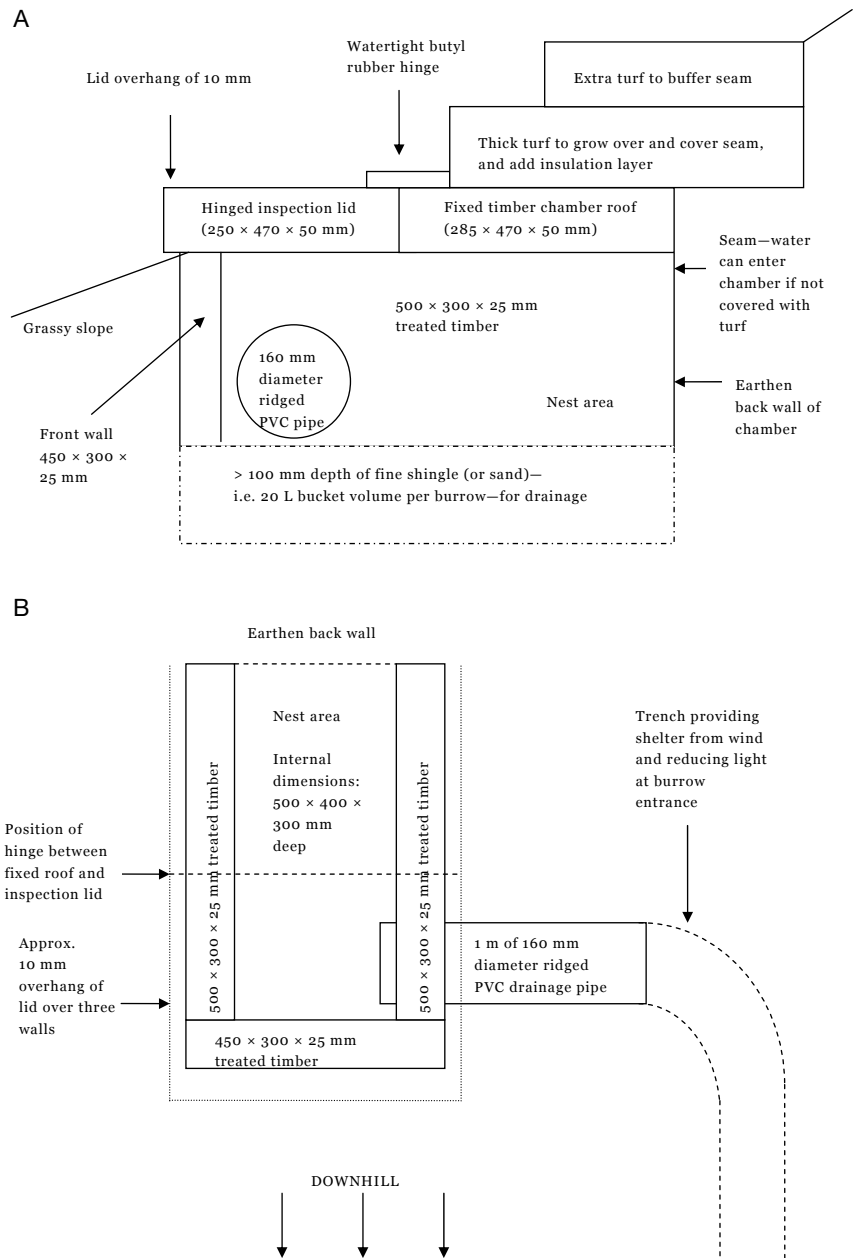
A

Lid overhang of 10 mm

Watertight butyl rubber hinge

Extra turf to buffer seam

Thick turf to grow over and cover seam, and add insulation layer

Hinged inspection lid (250 × 470 × 50 mm)

Fixed timber chamber roof (285 × 470 × 50 mm)

Seam—water can enter chamber if not covered with turf

Grassy slope

500 × 300 × 25 mm treated timber

160 mm diameter ridged PVC pipe

Nest area

Earthen back wall of chamber

Front wall 450 × 300 × 25 mm

> 100 mm depth of fine shingle (or sand)— i.e. 20 L bucket volume per burrow—for drainage

B

Earthen back wall

Nest area

Internal dimensions: 500 × 400 × 300 mm deep

Trench providing shelter from wind and reducing light at burrow entrance

Position of hinge between fixed roof and inspection lid

500 × 300 × 25 mm treated timber

500 × 300 × 25 mm treated timber

Approx. 10 mm overhang of lid over three walls

1 m of 160 mm diameter ridged PVC drainage pipe

450 × 300 × 25 mm treated timber

DOWNHILL